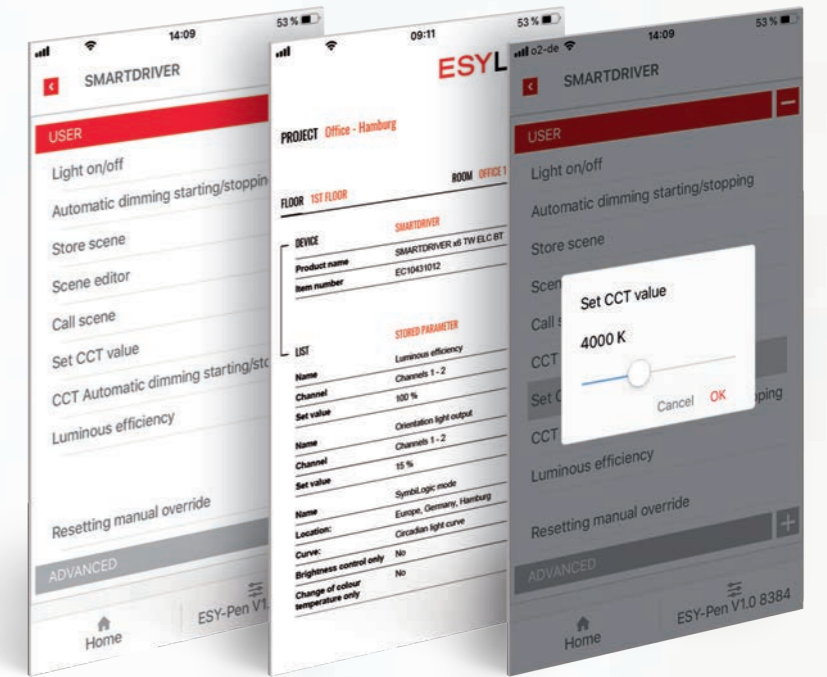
14:09
53 %
SMARTDRIVER
USER
Light on/off
Automatic dimming starting/stopping
Store scene
Scene editor
Call scene
Set CCT value
CCT Automatic dimming starting/sto
Luminous efficiency
Resetting manual override
ADVANCED
Home
ESY-Pen V1.

09:11
53 %
ESYL
PROJECT Office - Hamburg
ROOM OFFICE 1
FLOOR 1ST FLOOR
DEVICE
SMARTDRIVER
Product name
SMARTDRIVER x6 TW ELC BT
Item number
EC10431012
LIST
STORED PARAMETER
Name
Luminous efficiency
Channel
Channels 1 - 2
Set value
100 %
Name
Orientation light output
Channel
Channels 1 - 2
Set value
15 %
Name
SymbiLogic mode
Location:
Europe, Germany, Hamburg
Curve:
Circadian light curve
Brightness control only
No
Change of colour temperature only
No

o2-de
14:09
53 %
SMARTDRIVER
USER
Light on/off
Automatic dimming starting/stopping
Store scene
Scen
Call s
CCT
Set C
CCT
Set CCT value
4000 K
Cancel OK
ping
Luminous efficiency
Resetting manual override
ADVANCED
Home
ESY-Pen V1.0 8384